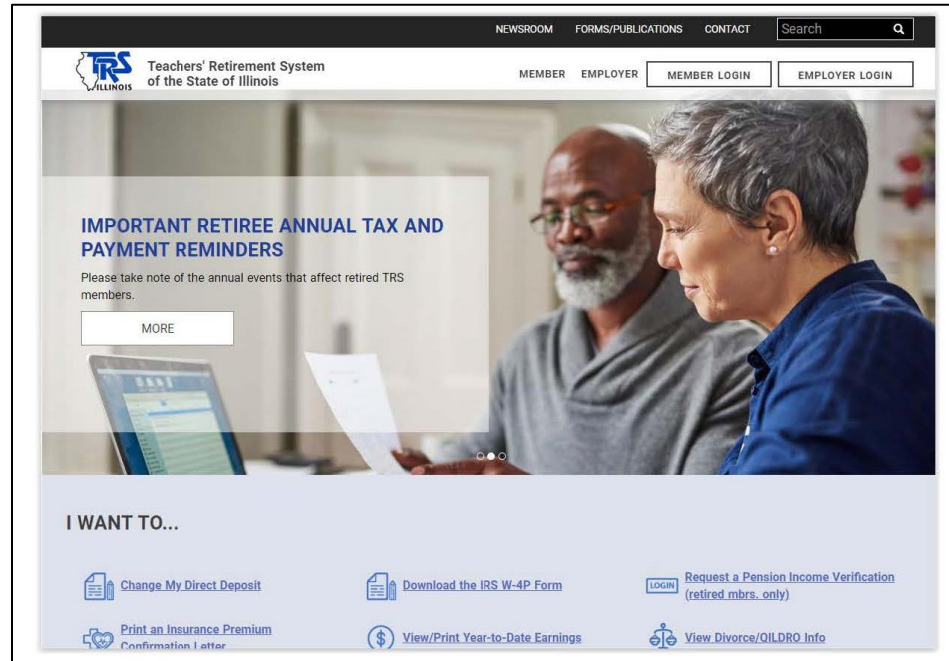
NEWSROOM FORMS/PUBLICATIONS CONTACT Search

TRS ILLINOIS Teachers' Retirement System of the State of Illinois

MEMBER EMPLOYER MEMBER LOGIN EMPLOYER LOGIN

IMPORTANT RETIREE ANNUAL TAX AND PAYMENT REMINDERS

Please take note of the annual events that affect retired TRS members.

MORE

I WANT TO...

Change My Direct Deposit

Download the IRS W-4P Form

LOGIN Request a Pension Income Verification (retired mbrs. only)

Print an Insurance Premium Confirmation Letter

View/Print Year-to-Date Earnings

View Divorce/QILDRO Info